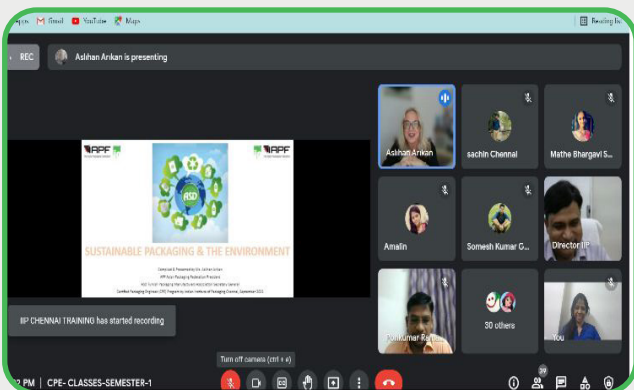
pps  Gmail  YouTube  Maps  Reading lis

REC  Aslihan Arıkan is presenting

APF  APF

RSD

SUSTAINABLE PACKAGING & THE ENVIRONMENT

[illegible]

IIP CHENNAI TRAINING has started recording

Aslihan Arıkan
sachin Chennai
Mathe Bhargavi S...
Amalin
Somesh Kumar G...
Director IIP
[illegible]kumar R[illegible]
30 others
You

Turn off camera (ctrl + e)

2 PM | CPE- CLASSES-SEMESTER-1

39